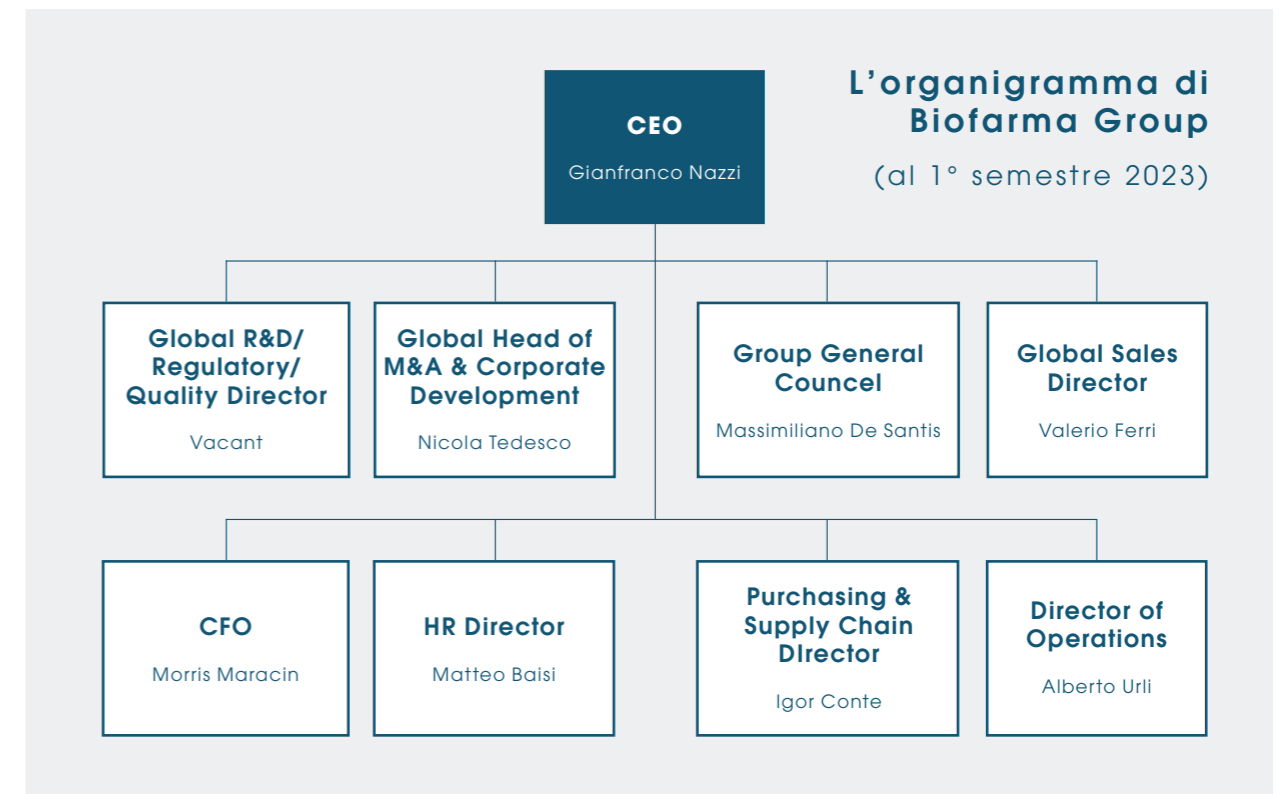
L'organigramma di Biofarma Group

(al 1° semestre 2023)

CEO
Gianfranco Nazzi

Global R&D/ Regulatory/ Quality Director
Vacant

Global Head of M&A & Corporate Development
Nicola Tedesco

Group General Council
Massimiliano De Santis

Global Sales Director
Valerio Ferri

CFO
Morris Maracin

HR Director
Matteo Baisi

Purchasing & Supply Chain DIrector
Igor Conte

Director of Operations
Alberto Urli